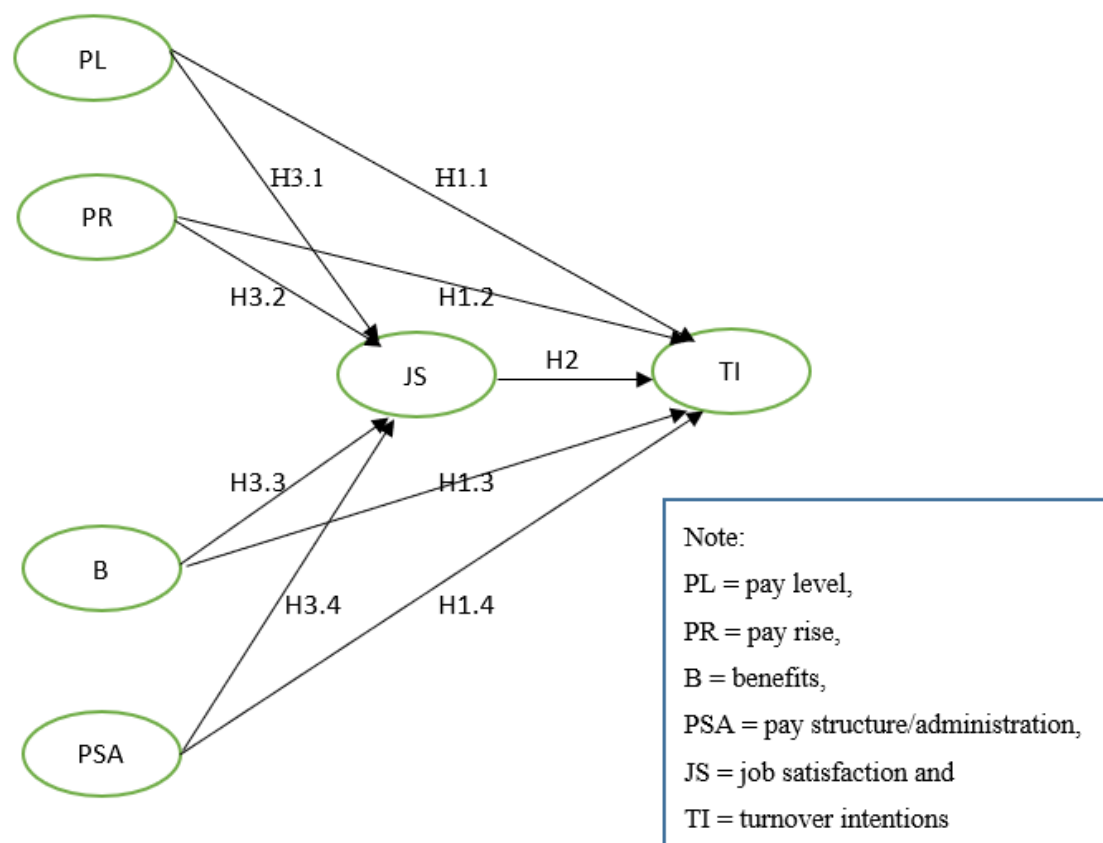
PL

PR

H3.1

H1.1

H3.2

H1.2

JS

H2

TI

H3.3

H1.3

B

H3.4

H1.4

PSA

Note:
PL = pay level,
PR = pay rise,
B = benefits,
PSA = pay structure/administration,
JS = job satisfaction and
TI = turnover intentions